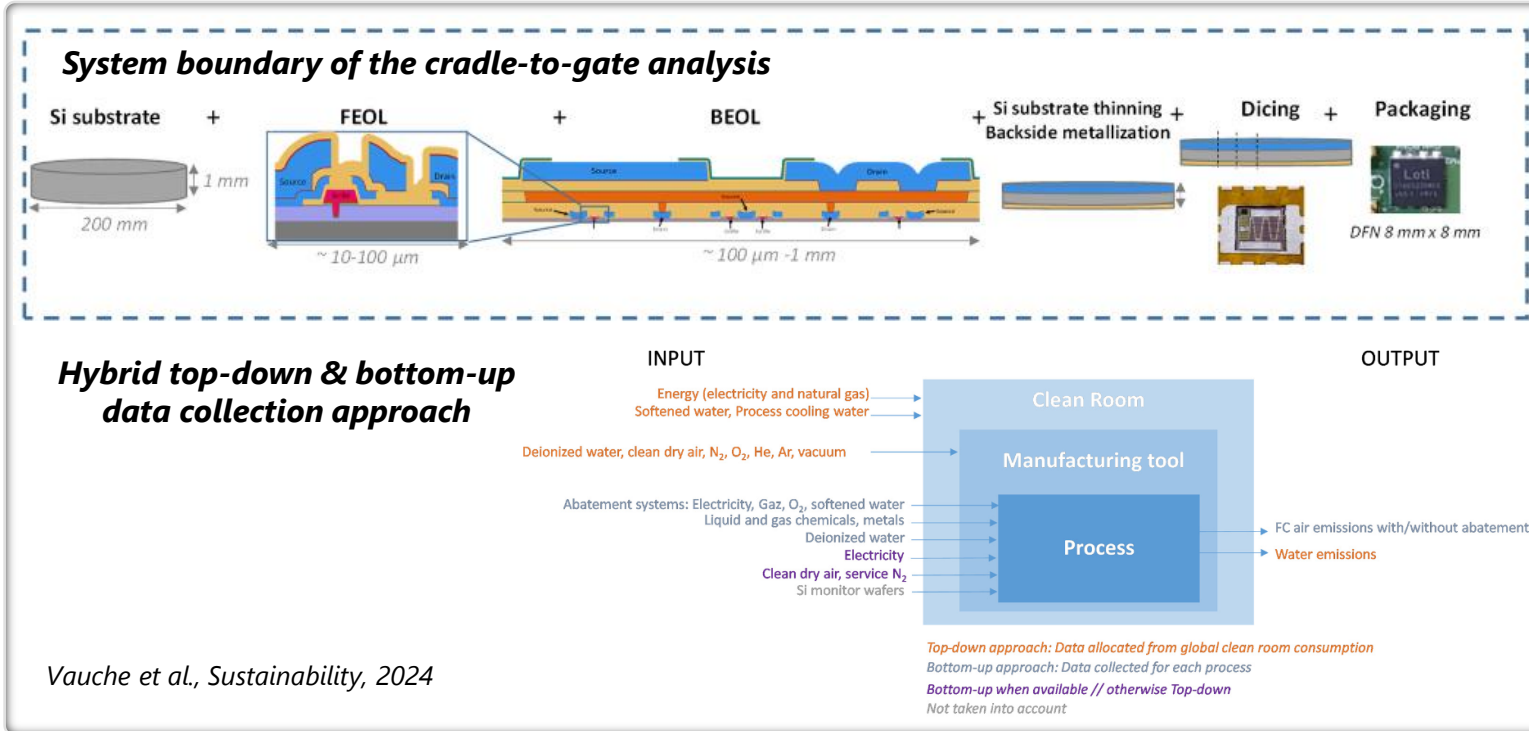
System boundary of the cradle-to-gate analysis

Si substrate + FEOL + BEOL + Si substrate thinning Backside metallization + Dicing + Packaging

1 mm

200 mm

Source

Drain

~ 10-100 µm

Source

Drain

~ 100 µm -1 mm

Leti

DFN 8 mm x 8 mm

Hybrid top-down & bottom-up data collection approach

INPUT

OUTPUT

Energy (electricity and natural gas)

Softened water, Process cooling water

Clean Room

Deionized water, clean dry air, $N_2$, $O_2$, He, Ar, vacuum

Manufacturing tool

Abatement systems: Electricity, Gaz, $O_2$, softened water

Liquid and gas chemicals, metals

Deionized water

Electricity

Clean dry air, service $N_2$

Si monitor wafers

Process

FC air emissions with/without abatement

Water emissions

Top-down approach: Data allocated from global clean room consumption

Bottom-up approach: Data collected for each process

Bottom-up when available // otherwise Top-down

Not taken into account

Vauche et al., Sustainability, 2024